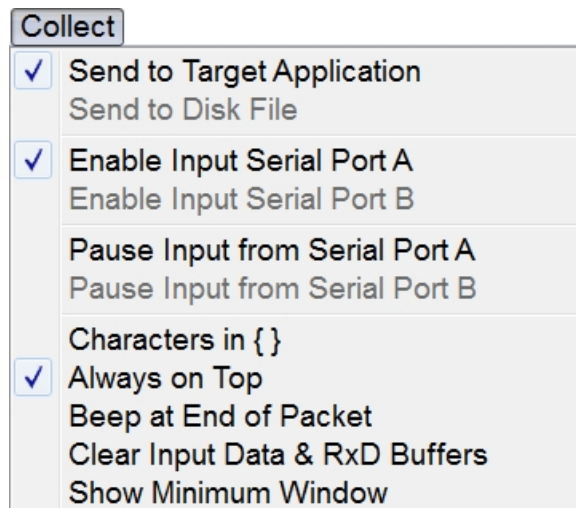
Collect

✓ Send to Target Application
Send to Disk File

✓ Enable Input Serial Port A
Enable Input Serial Port B

Pause Input from Serial Port A
Pause Input from Serial Port B

Characters in { }
✓ Always on Top
Beep at End of Packet
Clear Input Data & RxD Buffers
Show Minimum Window